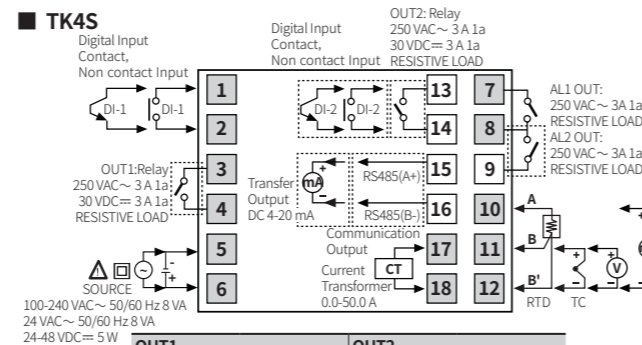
■ TK4S

Digital Input Contact, Non contact Input

Digital Input Contact, Non contact Input

OUT2: Relay 250 VAC～ 3 A 1a 30 VDC⎓ 3 A 1a RESISTIVE LOAD

DI-1 DI-1

DI-2 DI-2

1
2
3
4
5
6

13
14
15
16
17
18

7
8
9
10
11
12

AL1 OUT: 250 VAC～ 3A 1a RESISTIVE LOAD

AL2 OUT: 250 VAC～ 3A 1a RESISTIVE LOAD

OUT1:Relay 250 VAC～ 3 A 1a 30 VDC⎓ 3 A 1a RESISTIVE LOAD

Transfer Output DC 4-20 mA

mA

RS485(A+)

RS485(B-)

Communication Output

Current Transformer 0.0-50.0 A

CT

A
B
B'

RTD TC

V

SOURCE

100-240 VAC～ 50/60 Hz 8 VA
24 VAC～ 50/60 Hz 8 VA
24-48 VDC⎓ 5 W

OUT1 OUT2